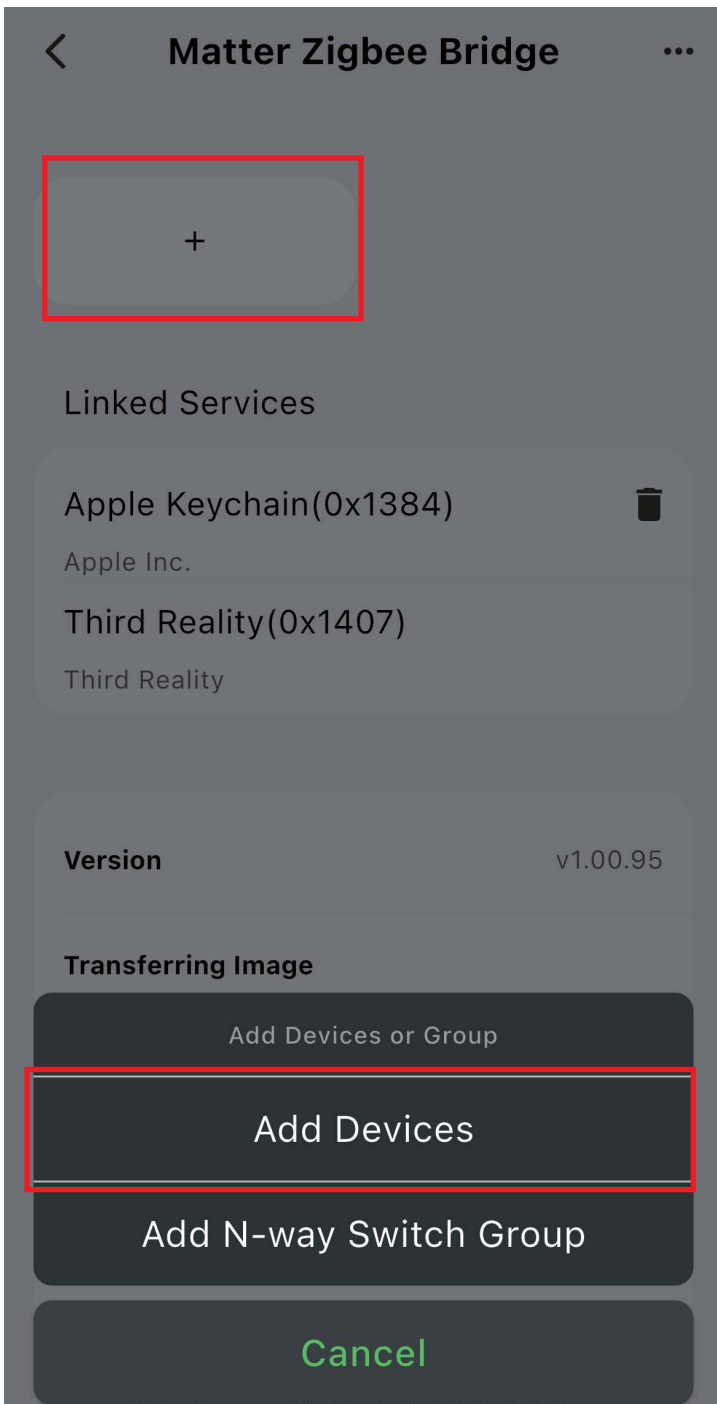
<

Matter Zigbee Bridge

...

+

Linked Services

Apple Keychain(0x1384)

Apple Inc.

Third Reality(0x1407)

Third Reality

Version

v1.00.95

Transferring Image

Add Devices or Group

Add Devices

Add N-way Switch Group

Cancel